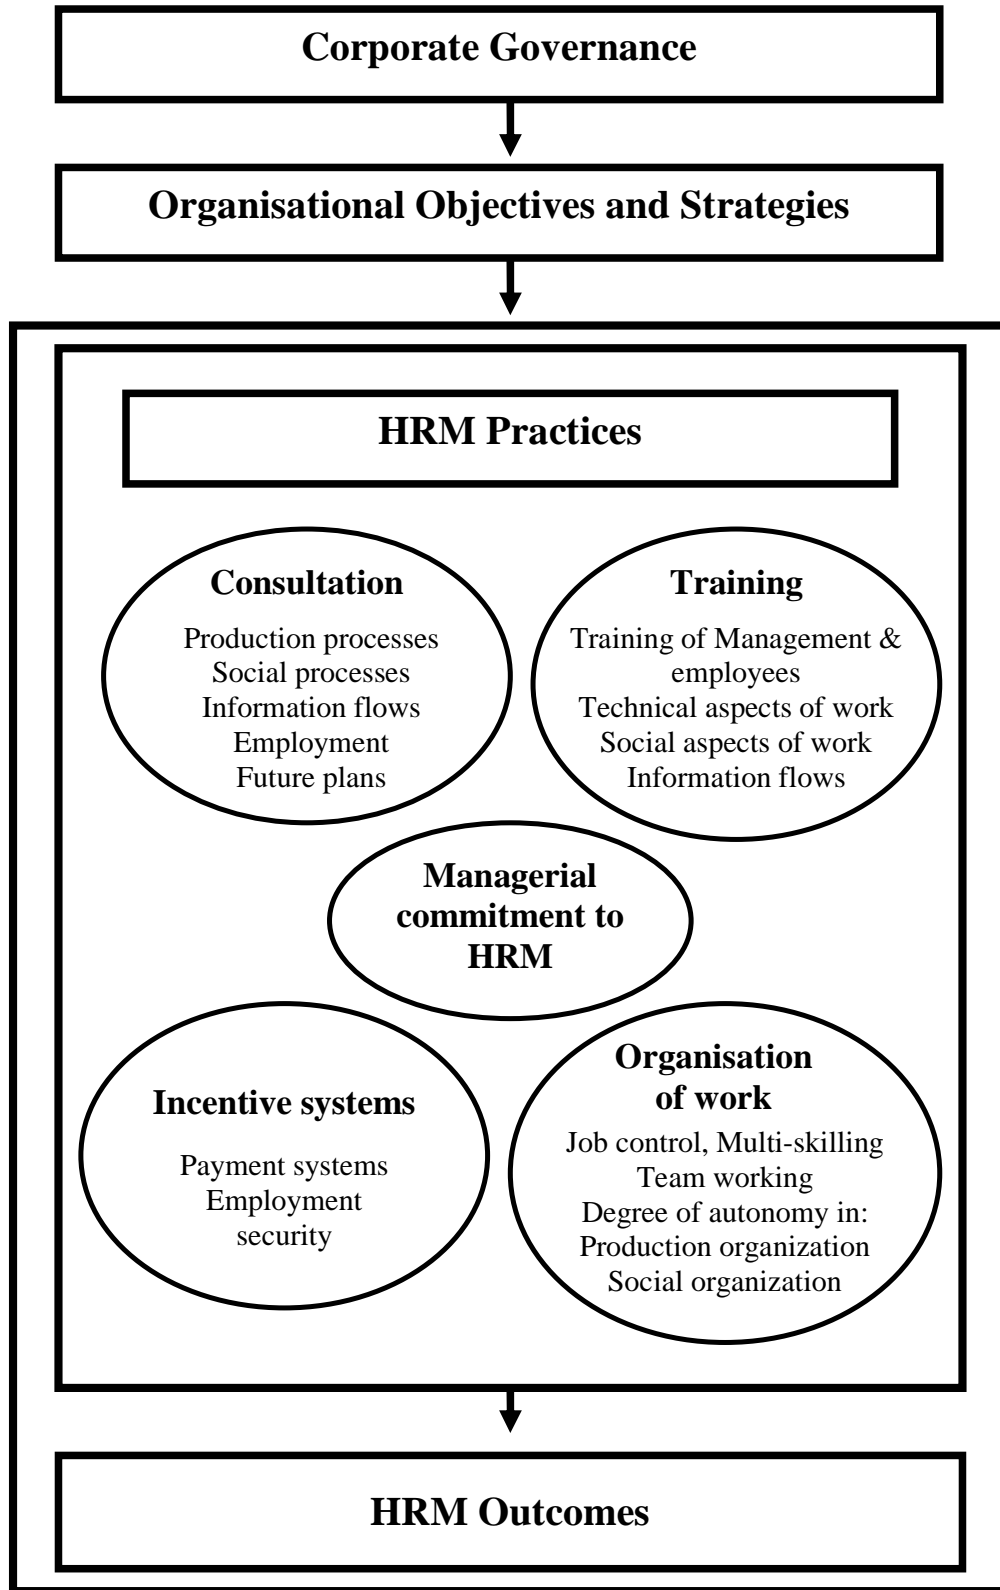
Corporate Governance

Organisational Objectives and Strategies

HRM Practices

Consultation

Production processes
Social processes
Information flows
Employment
Future plans

Training

Training of Management & employees
Technical aspects of work
Social aspects of work
Information flows

Managerial commitment to HRM

Incentive systems

Payment systems
Employment security

Organisation of work

Job control, Multi-skilling
Team working
Degree of autonomy in:
Production organization
Social organization

HRM Outcomes